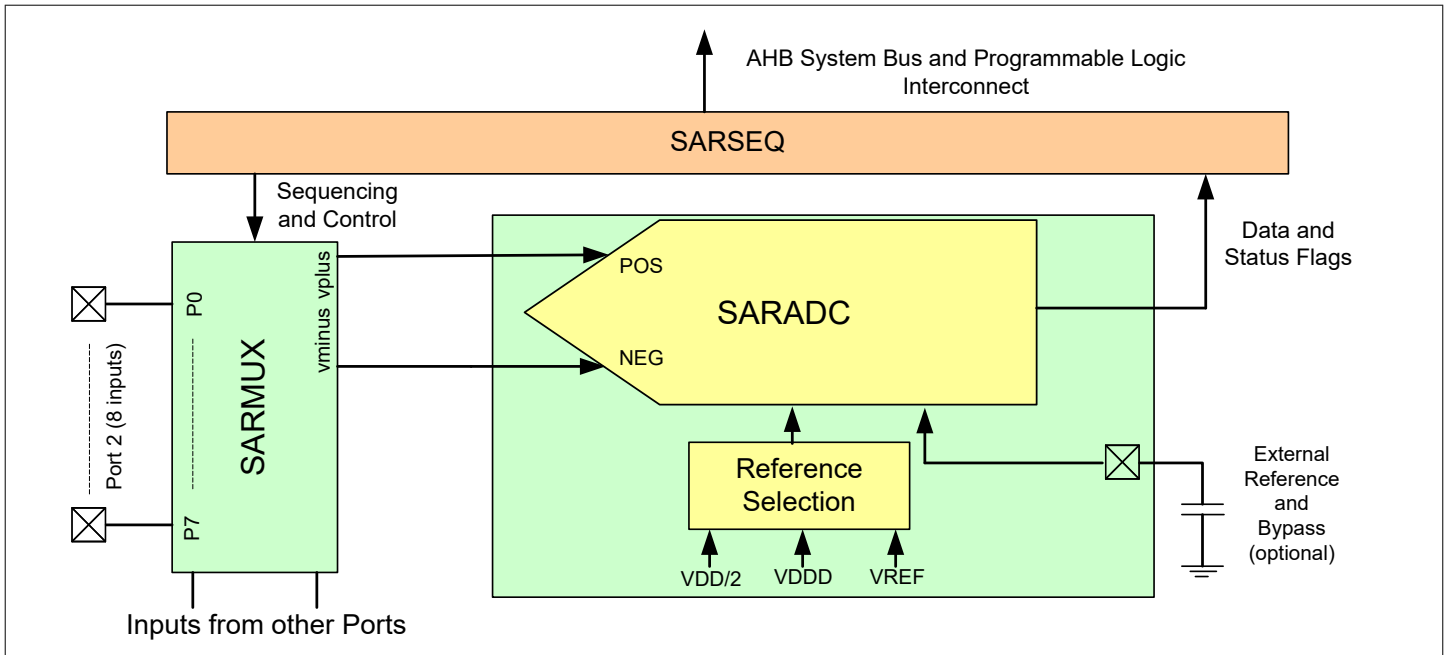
AHB System Bus and Programmable Logic Interconnect

SARSEQ

Sequencing and Control

Data and Status Flags

P0

Port 2 (8 inputs)

P7

SARMUX

vminus vplus

POS

SARADC

NEG

Reference Selection

VDD/2

VDDD

VREF

External Reference and Bypass (optional)

Inputs from other Ports